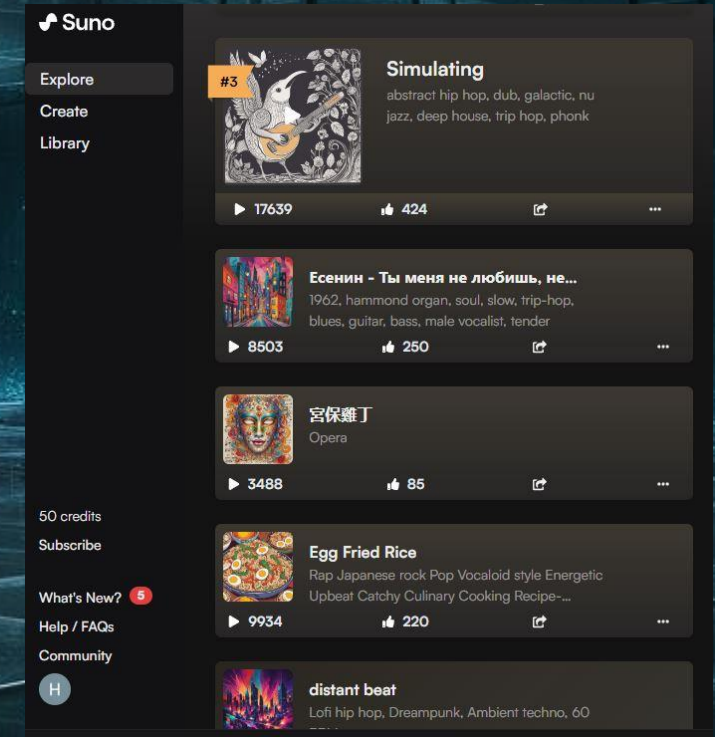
Suno

Explore
Create
Library

50 credits
Subscribe

What's New? 5
Help / FAQs
Community
H

#3
Simulating
abstract hip hop, dub, galactic, nu jazz, deep house, trip hop, phonk
17639 424

Есенин - Ты меня не любишь, не...
1962, hammond organ, soul, slow, trip-hop, blues, guitar, bass, male vocalist, tender
8503 250

宮保雞丁
Opera
3488 85

Egg Fried Rice
Rap Japanese rock Pop Vocaloid style Energetic Upbeat Catchy Culinary Cooking Recipe-...
9934 220

distant beat
Lofi hip hop, Dreampunk, Ambient techno, 60 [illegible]